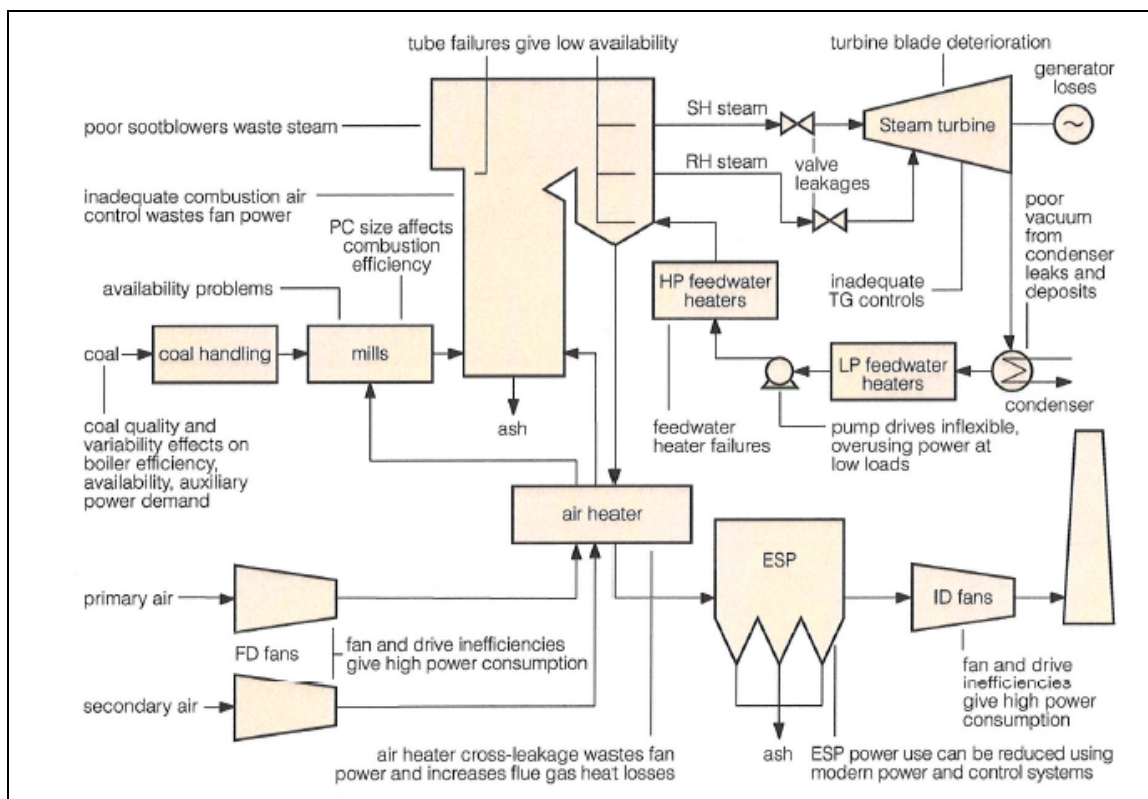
tube failures give low availability

turbine blade deterioration

generator loses

poor sootblowers waste steam

SH steam

Steam turbine

RH steam

valve leakages

inadequate combustion air control wastes fan power

poor vacuum from condenser leaks and deposits

PC size affects combustion efficiency

HP feedwater heaters

inadequate TG controls

availability problems

coal

coal handling

mills

LP feedwater heaters

ash

condenser

coal quality and variability effects on boiler efficiency, availability, auxiliary power demand

feedwater heater failures

pump drives inflexible, overusing power at low loads

air heater

ESP

primary air

ID fans

FD fans

fan and drive inefficiencies give high power consumption

fan and drive inefficiencies give high power consumption

secondary air

ash

air heater cross-leakage wastes fan power and increases flue gas heat losses

ESP power use can be reduced using modern power and control systems